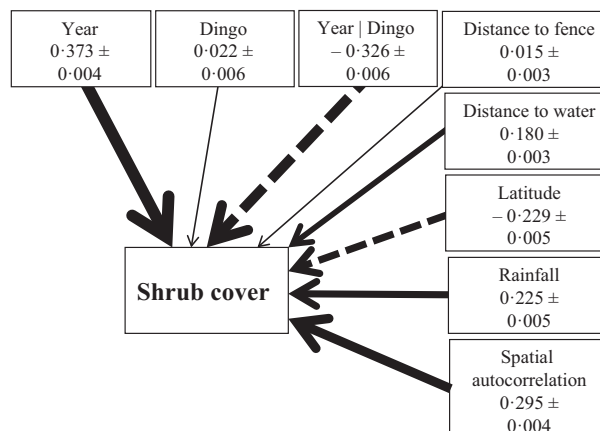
Year
$0{\cdot}373 \pm 0{\cdot}004$

Dingo
$0{\cdot}022 \pm 0{\cdot}006$

Year | Dingo
$-0{\cdot}326 \pm 0{\cdot}006$

Distance to fence
$0{\cdot}015 \pm 0{\cdot}003$

Distance to water
$0{\cdot}180 \pm 0{\cdot}003$

Latitude
$-0{\cdot}229 \pm 0{\cdot}005$

Rainfall
$0{\cdot}225 \pm 0{\cdot}005$

Spatial autocorrelation
$0{\cdot}295 \pm 0{\cdot}004$

Shrub cover